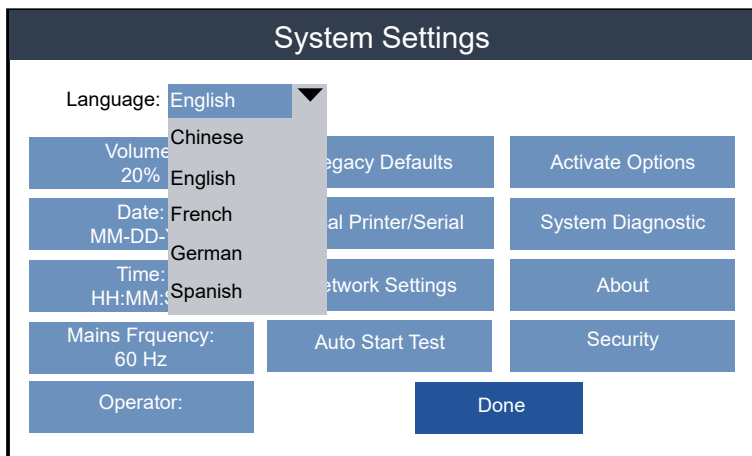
System Settings

Language: English

Chinese

English

French

German

Spanish

Volume
20%

Date:
MM-DD-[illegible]

Time:
HH:MM:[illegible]

Mains Frquency:
60 Hz

Operator:

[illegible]egacy Defaults

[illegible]al Printer/Serial

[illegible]etwork Settings

Auto Start Test

Activate Options

System Diagnostic

About

Security

Done